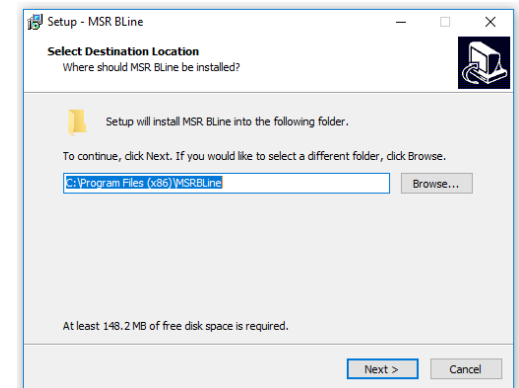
Setup - MSR BLine

Select Destination Location
Where should MSR BLine be installed?

Setup will install MSR BLine into the following folder.

To continue, click Next. If you would like to select a different folder, click Browse.

C:\Program Files (x86)\MSRBLine

Browse...

At least 148.2 MB of free disk space is required.

Next >

Cancel